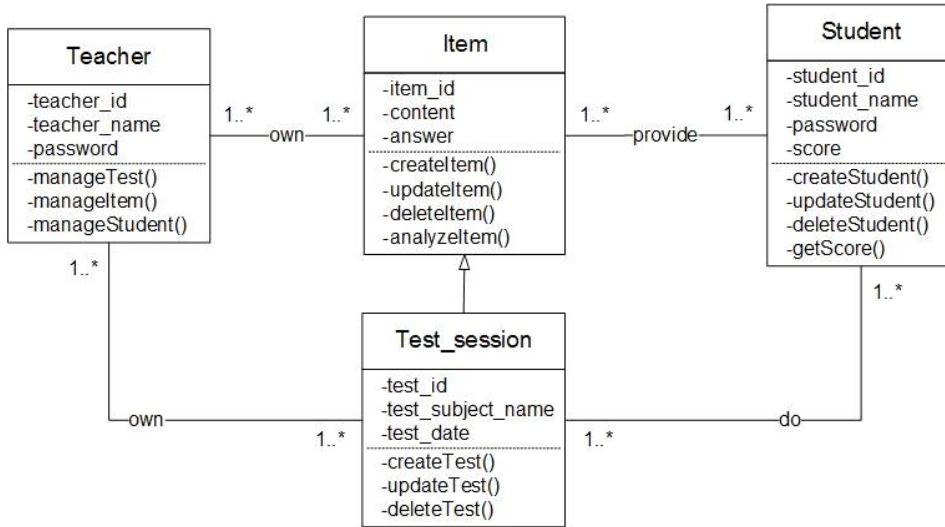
Teacher
-teacher_id
-teacher_name
-password
-manageTest()
-manageItem()
-manageStudent()

1..*
own
1..*

Item
-item_id
-content
-answer
-createItem()
-updateItem()
-deleteItem()
-analyzeItem()

1..*
provide
1..*

Student
-student_id
-student_name
-password
-score
-createStudent()
-updateStudent()
-deleteStudent()
-getScore()

1..*

1..*

Test_session
-test_id
-test_subject_name
-test_date
-createTest()
-updateTest()
-deleteTest()

own
1..*
1..*
do